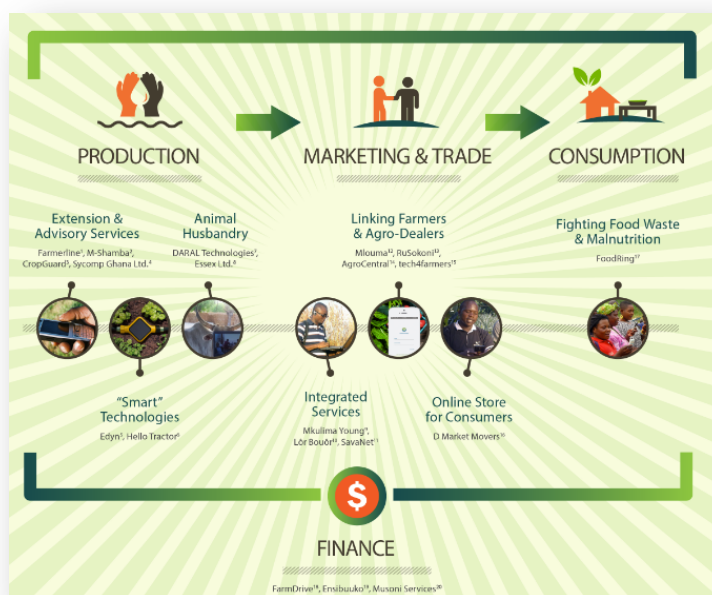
PRODUCTION

MARKETING & TRADE

CONSUMPTION

Extension & Advisory Services
Farmerline$^1$, M-Shamba$^2$, CropGuard$^3$, Sycomp Ghana Ltd.$^4$

Animal Husbandry
DARAL Technologies$^5$, Essex Ltd.$^6$

Linking Farmers & Agro-Dealers
Mlouma$^{12}$, RuSokoni$^{13}$, AgroCentral$^{14}$, tech4farmers$^{15}$

Fighting Food Waste & Malnutrition
FoodRing$^{17}$

"Smart" Technologies
Edyn$^7$, Hello Tractor$^8$

Integrated Services
Mkulima Young$^9$, Lôr Bouôr$^{10}$, SavaNet$^{11}$

Online Store for Consumers
D Market Movers$^{16}$

$

FINANCE
FarmDrive$^{18}$, Ensibuuko$^{19}$, Musoni Services$^{20}$